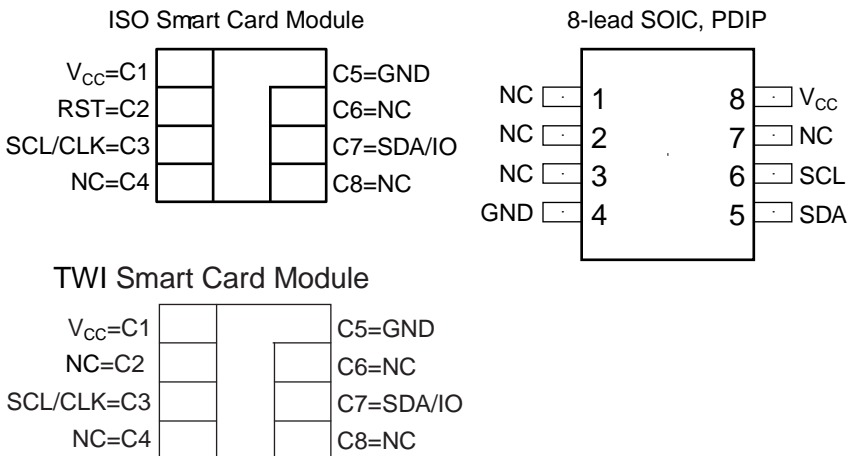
ISO Smart Card Module

$V_{CC}$=C1
RST=C2
SCL/CLK=C3
NC=C4

C5=GND
C6=NC
C7=SDA/IO
C8=NC

8-lead SOIC, PDIP

NC 1
NC 2
NC 3
GND 4

8 $V_{CC}$
7 NC
6 SCL
5 SDA

TWI Smart Card Module

$V_{CC}$=C1
NC=C2
SCL/CLK=C3
NC=C4

C5=GND
C6=NC
C7=SDA/IO
C8=NC